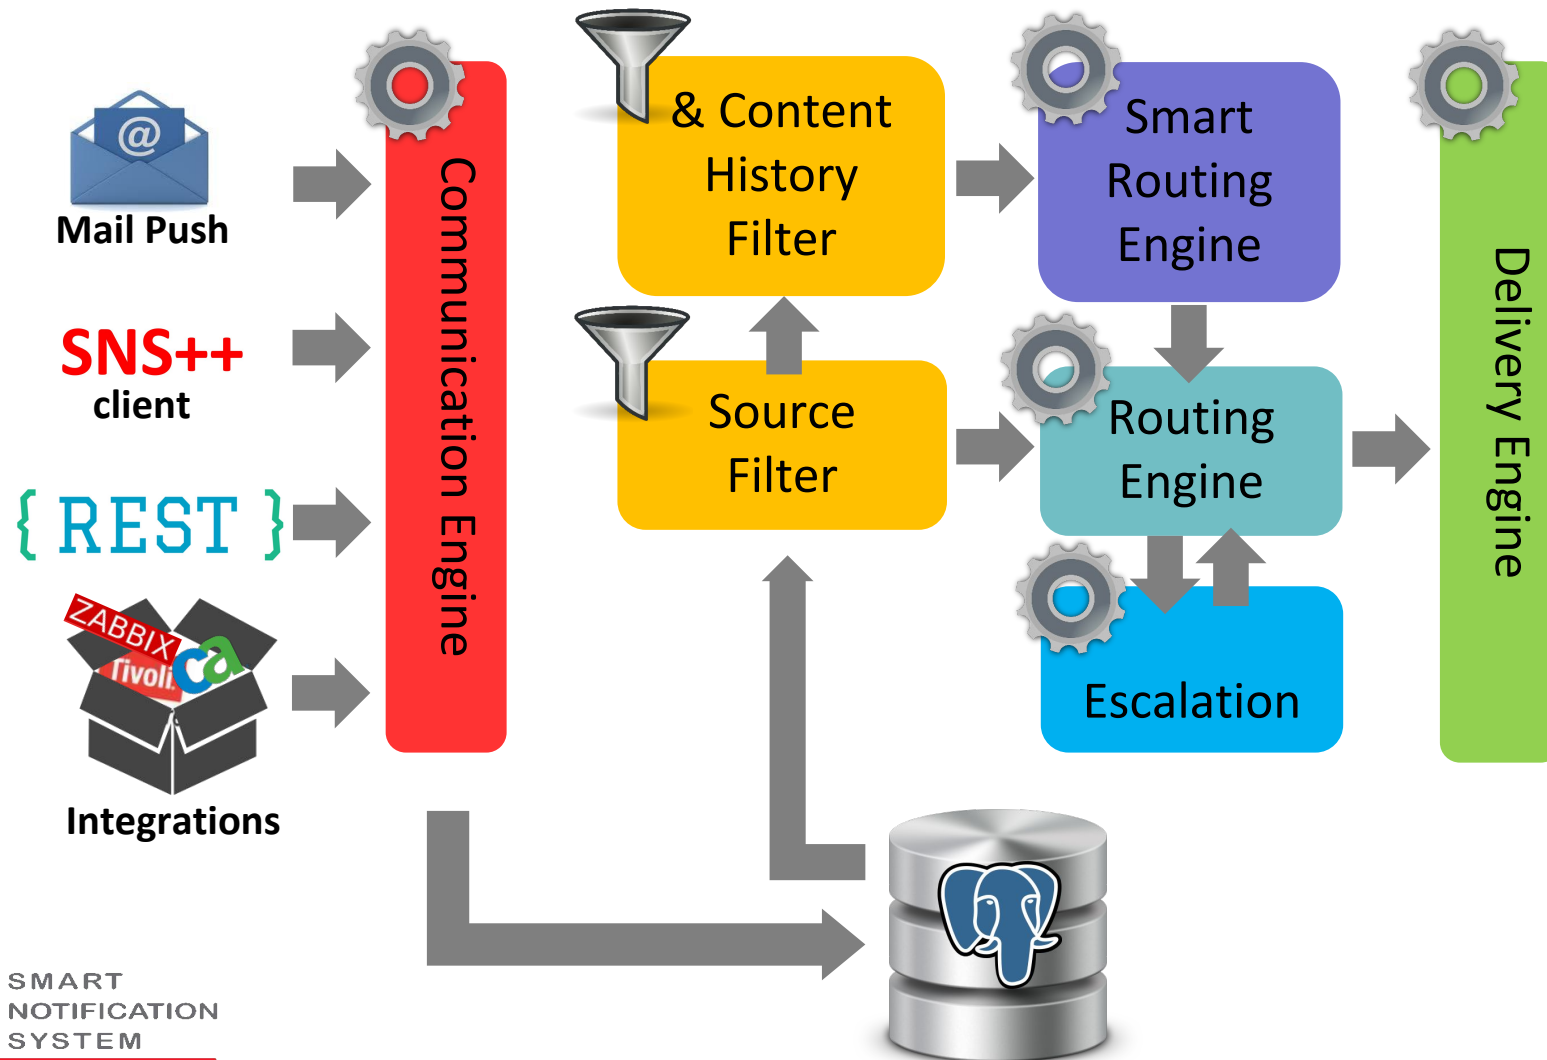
Mail Push

SNS++
client

{ REST }

ZABBIX
Tivoli
ca

Integrations

Communication Engine

& Content
History
Filter

Source
Filter

Smart
Routing
Engine

Routing
Engine

Escalation

Delivery Engine

SMART
NOTIFICATION
SYSTEM